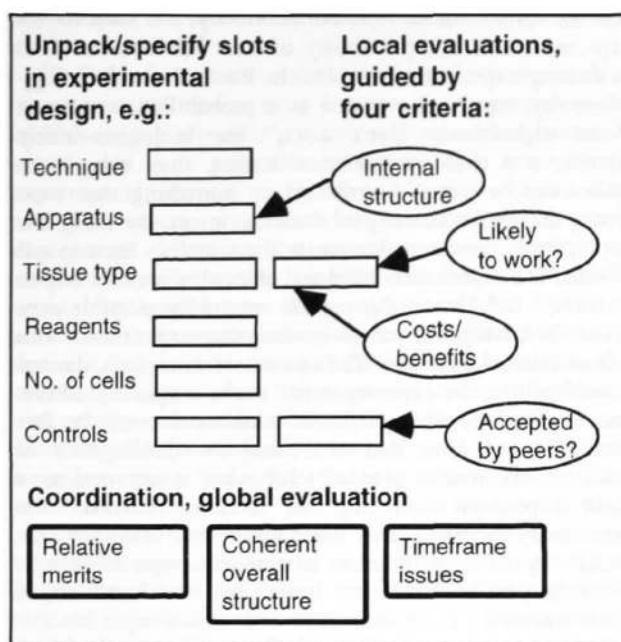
Unpack/specify slots in experimental design, e.g.:

Local evaluations, guided by four criteria:

Technique

Internal structure

Apparatus

Likely to work?

Tissue type

Reagents

Costs/ benefits

No. of cells

Controls

Accepted by peers?

Coordination, global evaluation

Relative merits

Coherent overall structure

Timeframe issues